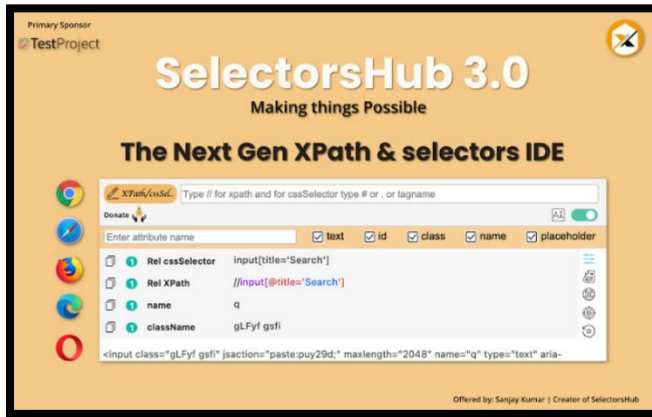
Primary Sponsor
TestProject

SelectorsHub 3.0
Making things Possible

The Next Gen XPath & selectors IDE

XPath/cssSel. Type // for xpath and for cssSelector type # or . or tagname

Donate

Aa

Enter attribute name
text
id
class
name
placeholder

| | | |
|---|---|---|
| 1 | Rel cssSelector | input[title='Search'] |
| 1 | Rel XPath | //input[@title='Search'] |
| 1 | name | q |
| 1 | className | gLFyf gsfi |

<input class="gLFyf gsfi" jsaction="paste:puy29d;" maxlength="2048" name="q" type="text" aria-

Offered by: Sanjay Kumar | Creator of SelectorsHub